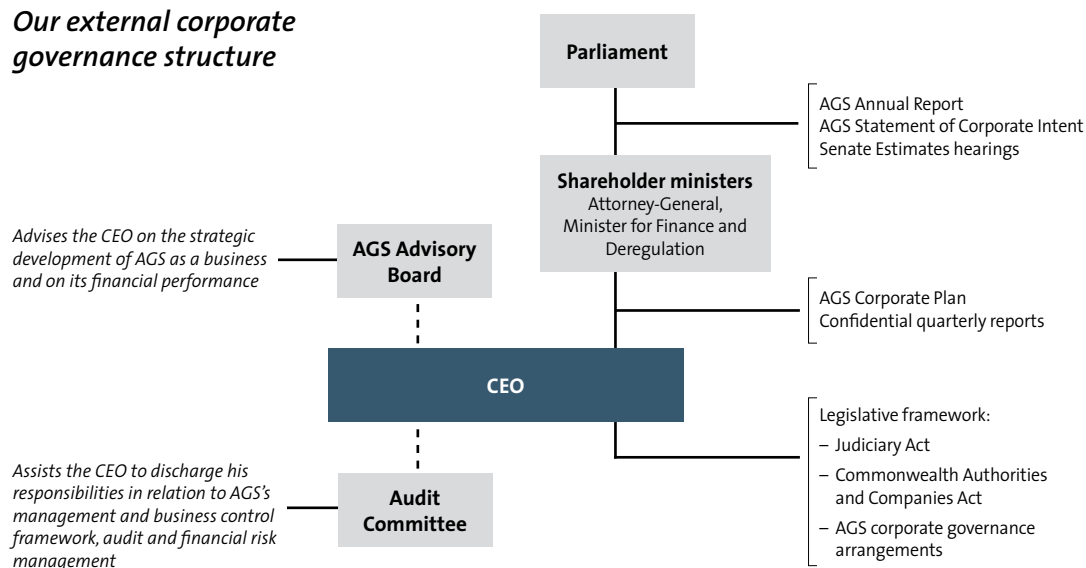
Our external corporate governance structure

Parliament

AGS Annual Report
AGS Statement of Corporate Intent
Senate Estimates hearings

Shareholder ministers
Attorney-General, Minister for Finance and Deregulation

Advises the CEO on the strategic development of AGS as a business and on its financial performance

AGS Advisory Board

AGS Corporate Plan
Confidential quarterly reports

CEO

Legislative framework:
– Judiciary Act
– Commonwealth Authorities and Companies Act
– AGS corporate governance arrangements

Assists the CEO to discharge his responsibilities in relation to AGS's management and business control framework, audit and financial risk management

Audit Committee